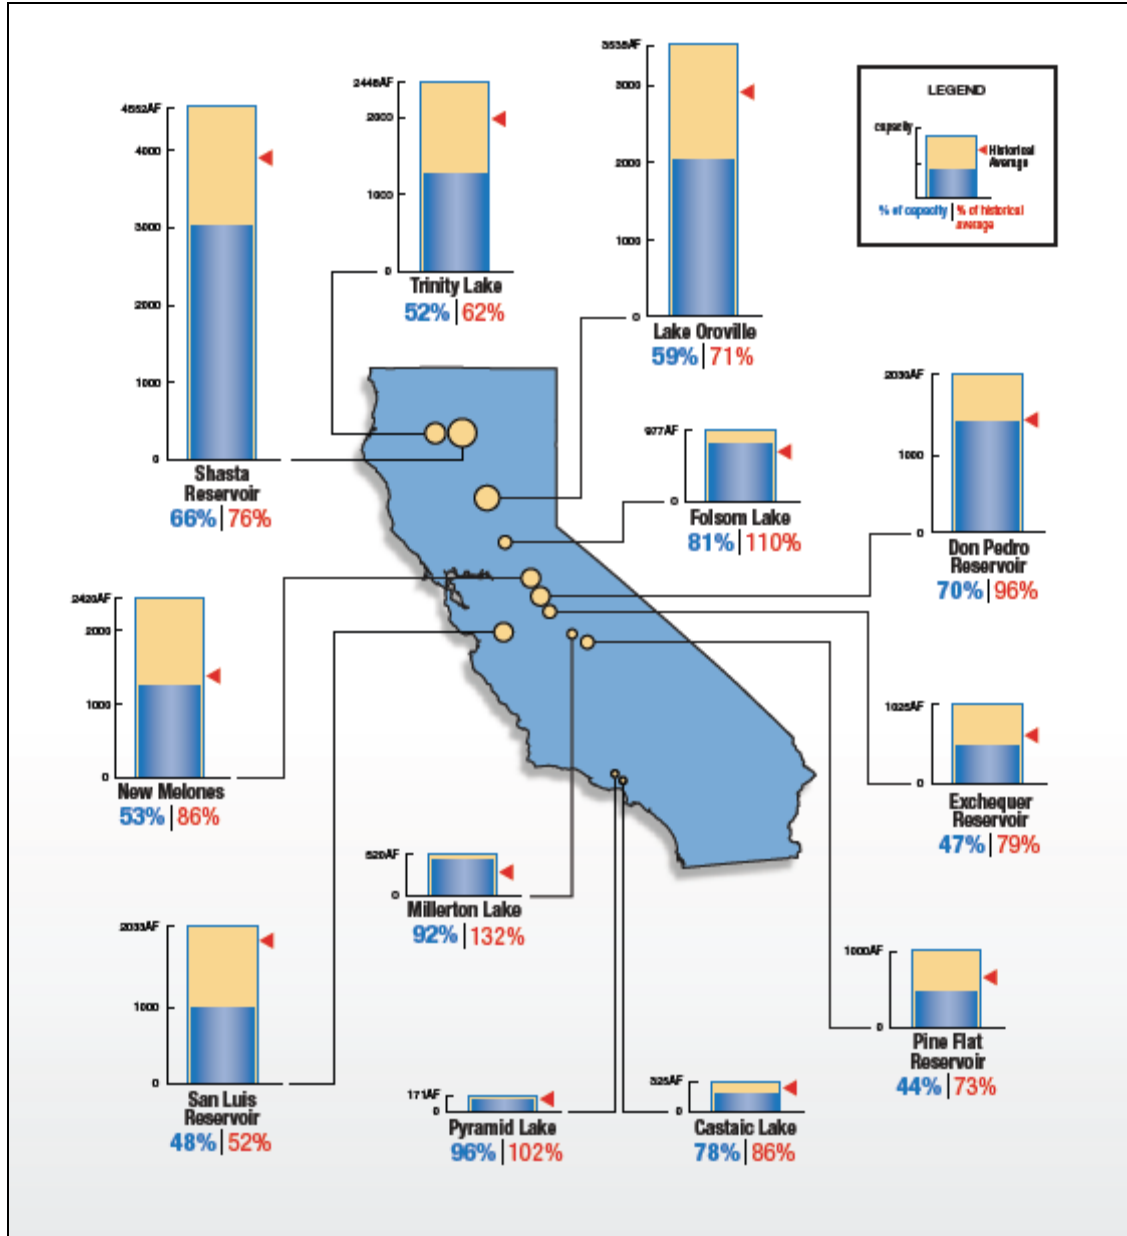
LEGEND
capacity
Historical Average
% of capacity | % of historical average

4552AF
4000
3000
2000
1000
0
Shasta Reservoir
66% | 76%

2448AF
2000
1000
0
Trinity Lake
52% | 62%

3538AF
3000
2000
1000
0
Lake Oroville
59% | 71%

977AF
0
Folsom Lake
81% | 110%

2030AF
1000
0
Don Pedro Reservoir
70% | 96%

2420AF
2000
1000
0
New Melones
53% | 86%

1025AF
0
Exchequer Reservoir
47% | 79%

520AF
0
Millerton Lake
92% | 132%

2033AF
1000
0
San Luis Reservoir
48% | 52%

1000AF
0
Pine Flat Reservoir
44% | 73%

171AF
0
Pyramid Lake
96% | 102%

325AF
0
Castaic Lake
78% | 86%